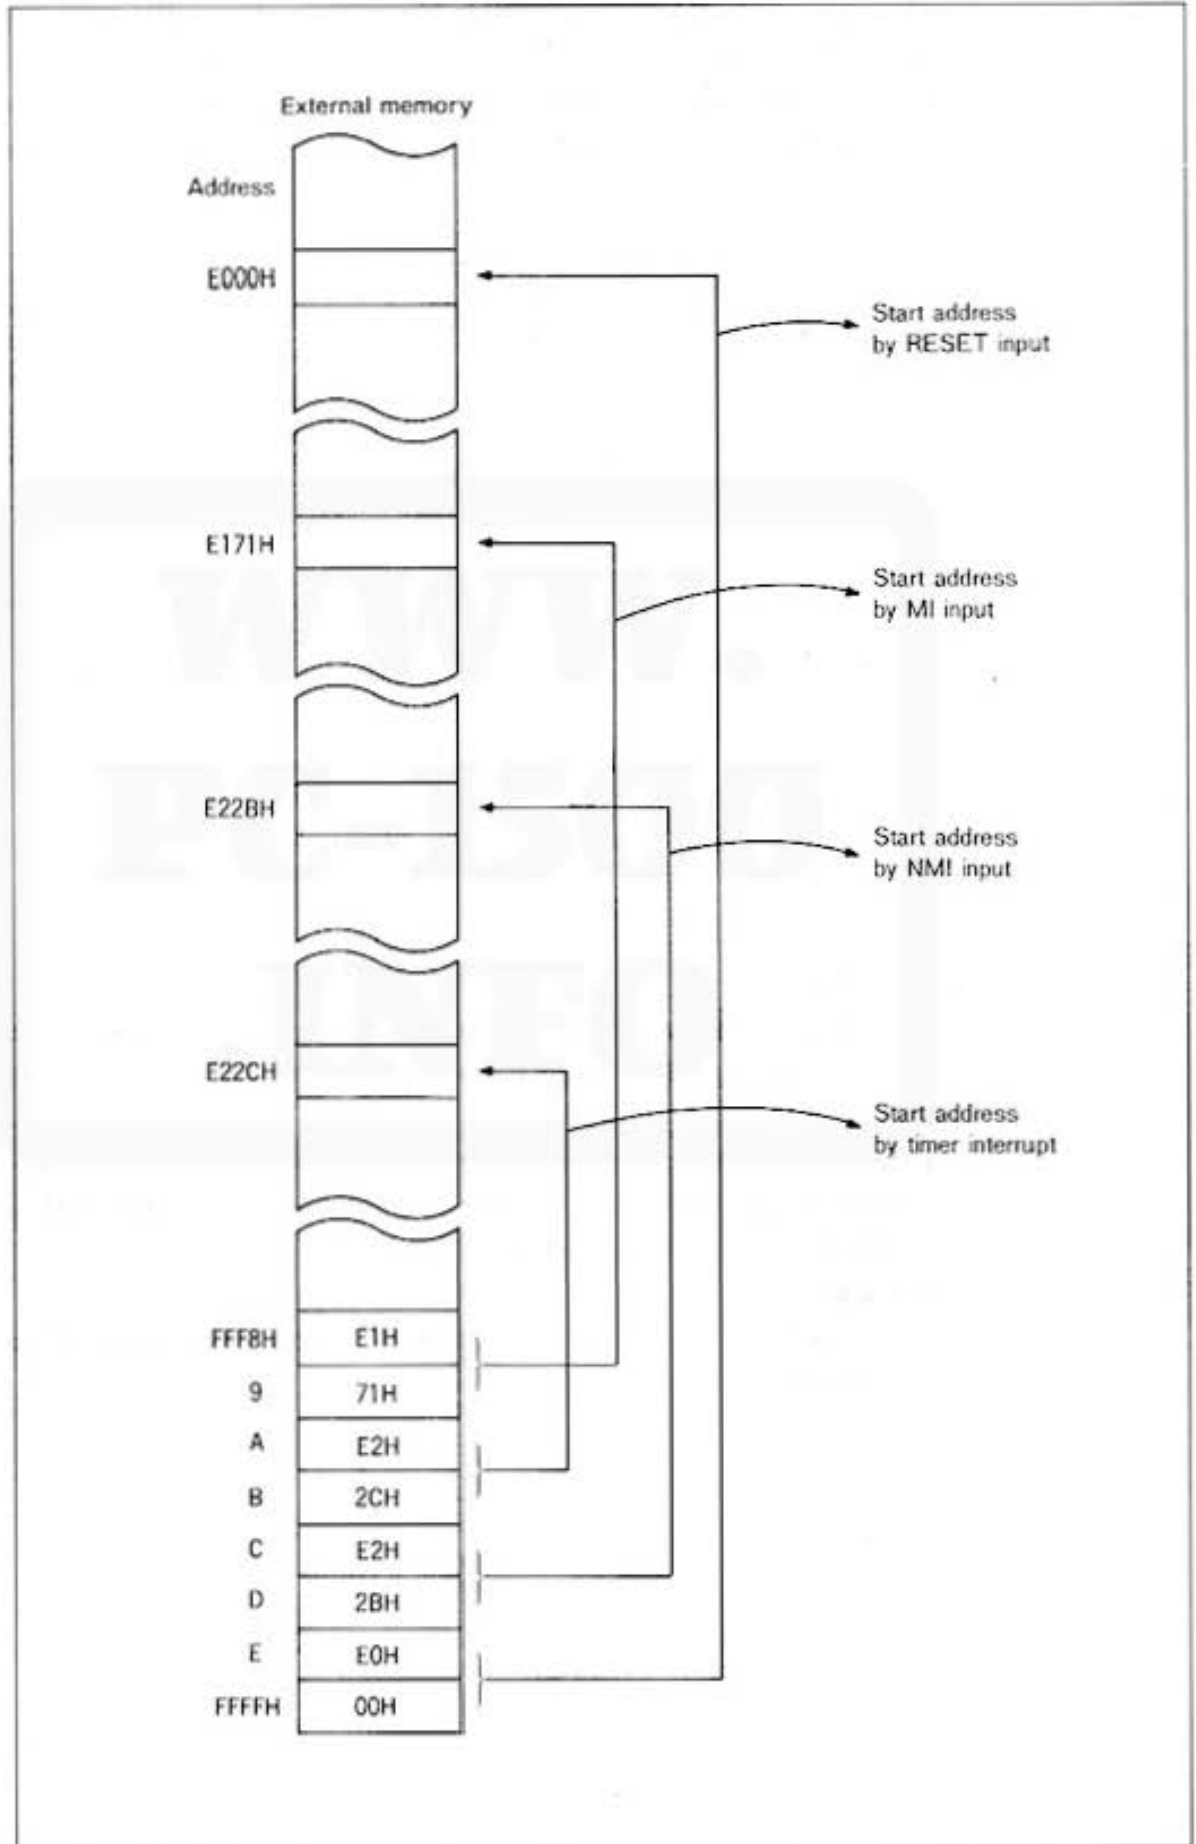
External memory

Address

E000H

Start address by RESET input

E171H

Start address by MI input

E22BH

Start address by NMI input

E22CH

Start address by timer interrupt

| | |
|---|---|
| FFF8H | E1H |
| 9 | 71H |
| A | E2H |
| B | 2CH |
| C | E2H |
| D | 2BH |
| E | E0H |
| FFFFH | 00H |